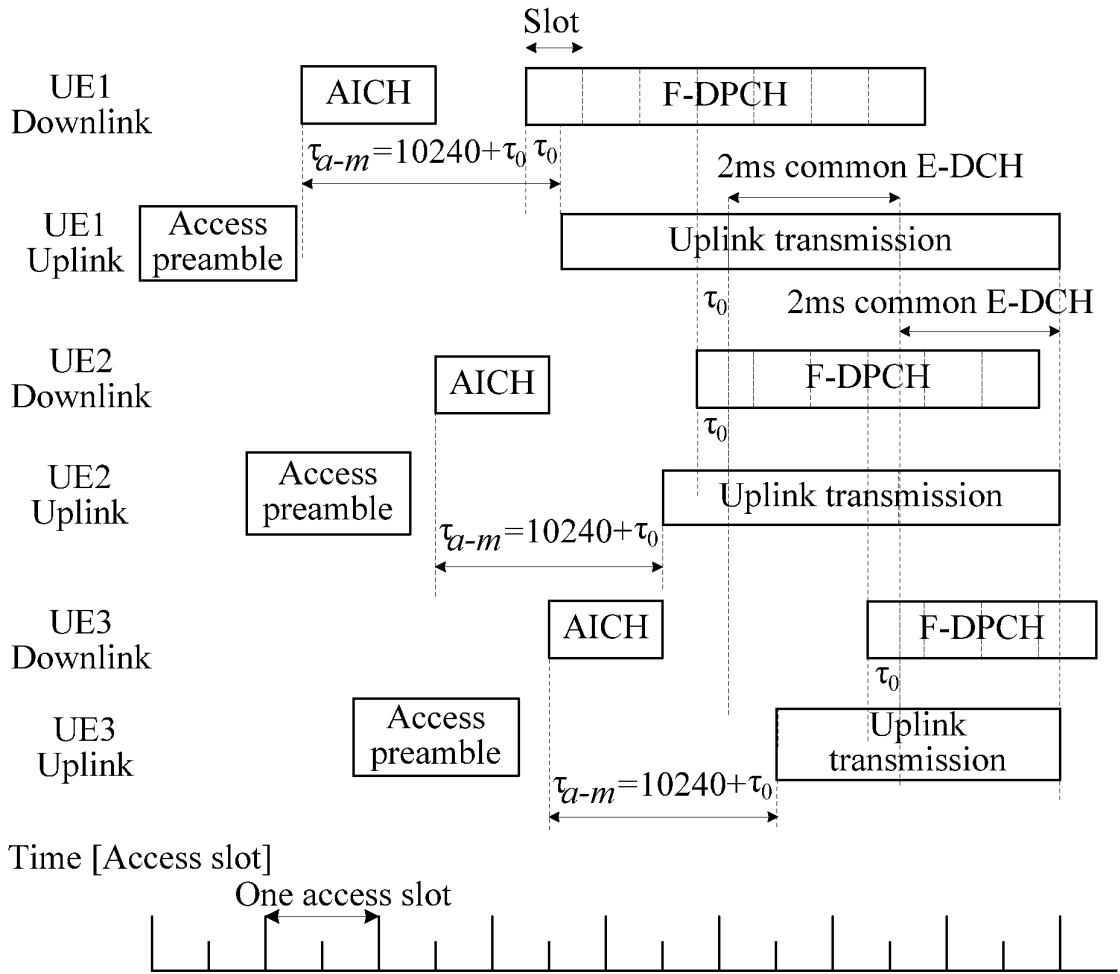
Slot

UE1 Downlink

AICH

F-DPCH

$\tau_{a-m}=10240+\tau_0$ $\tau_0$

2ms common E-DCH

UE1 Uplink

Access preamble

Uplink transmission

$\tau_0$

2ms common E-DCH

UE2 Downlink

AICH

F-DPCH

$\tau_0$

UE2 Uplink

Access preamble

Uplink transmission

$\tau_{a-m}=10240+\tau_0$

UE3 Downlink

AICH

F-DPCH

$\tau_0$

UE3 Uplink

Access preamble

Uplink transmission

$\tau_{a-m}=10240+\tau_0$

Time [Access slot]

One access slot